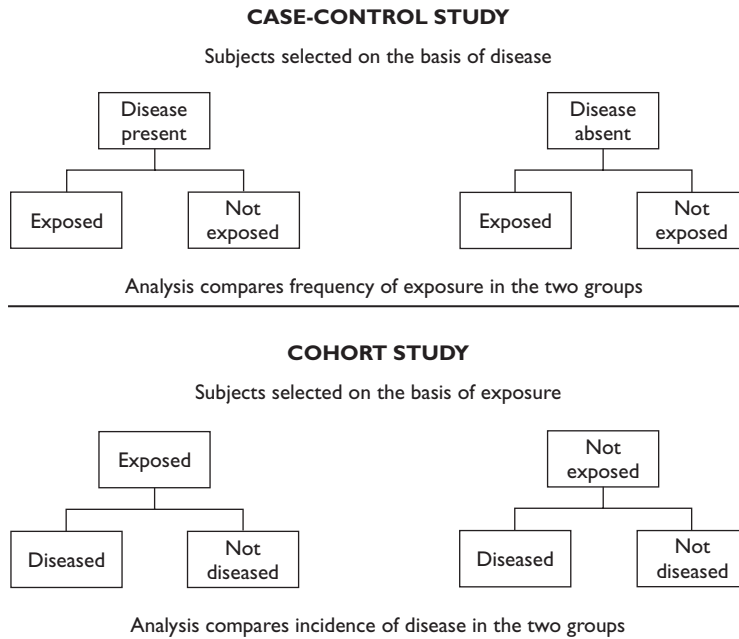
CASE-CONTROL STUDY

Subjects selected on the basis of disease

Disease present

Exposed

Not exposed

Disease absent

Exposed

Not exposed

Analysis compares frequency of exposure in the two groups

COHORT STUDY

Subjects selected on the basis of exposure

Exposed

Diseased

Not diseased

Not exposed

Diseased

Not diseased

Analysis compares incidence of disease in the two groups